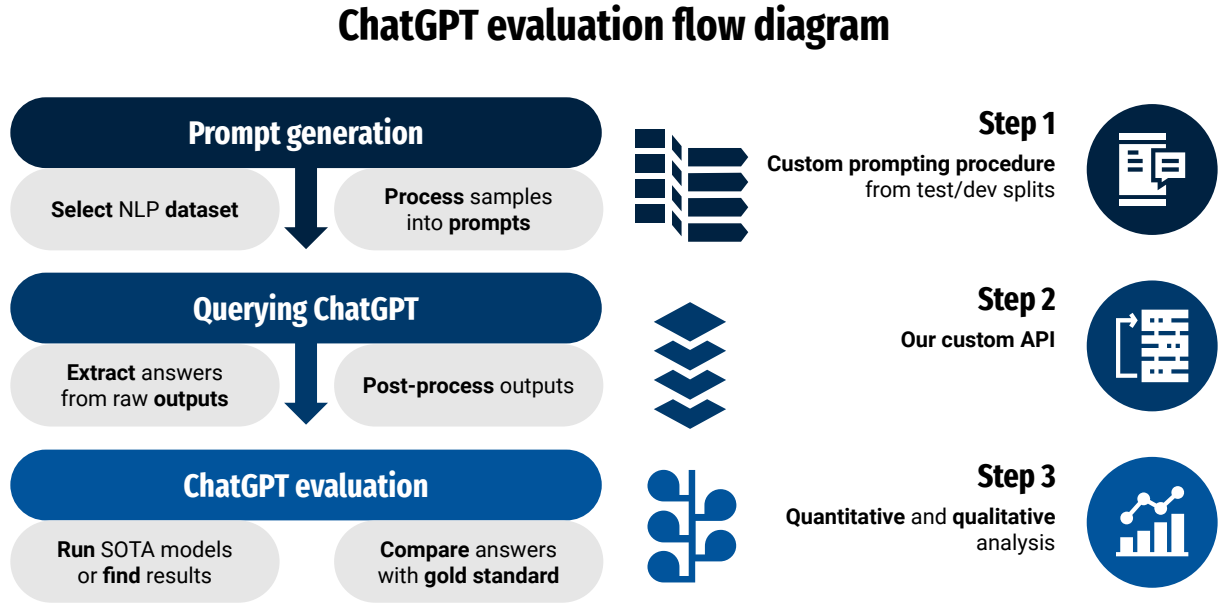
ChatGPT evaluation flow diagram

Prompt generation

Select NLP dataset

Process samples into prompts

Step 1
Custom prompting procedure from test/dev splits

Querying ChatGPT

Extract answers from raw outputs

Post-process outputs

Step 2
Our custom API

ChatGPT evaluation

Run SOTA models or find results

Compare answers with gold standard

Step 3
Quantitative and qualitative analysis